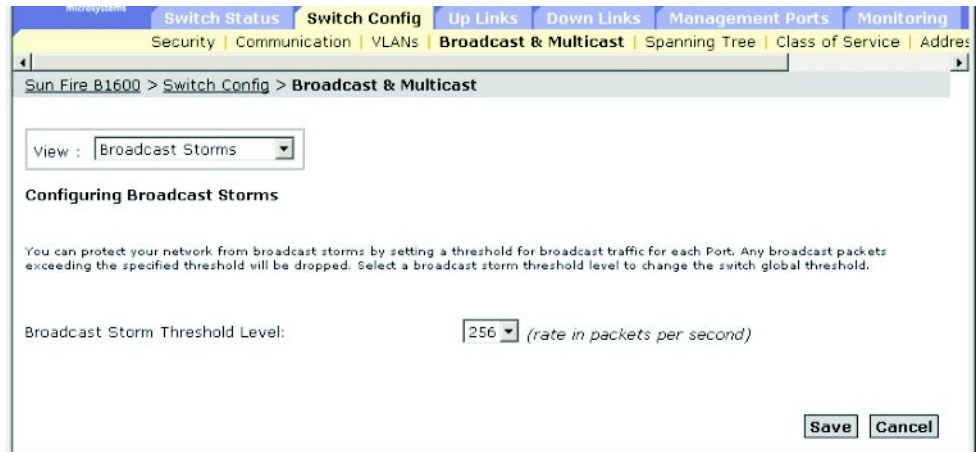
Microsystems

Switch Status | Switch Config | Up Links | Down Links | Management Ports | Monitoring

Security | Communication | VLANs | Broadcast & Multicast | Spanning Tree | Class of Service | Addres

Sun Fire B1600 > Switch Config > Broadcast & Multicast

View : Broadcast Storms

Configuring Broadcast Storms

You can protect your network from broadcast storms by setting a threshold for broadcast traffic for each Port. Any broadcast packets exceeding the specified threshold will be dropped. Select a broadcast storm threshold level to change the switch global threshold.

Broadcast Storm Threshold Level: 256 (rate in packets per second)

Save Cancel